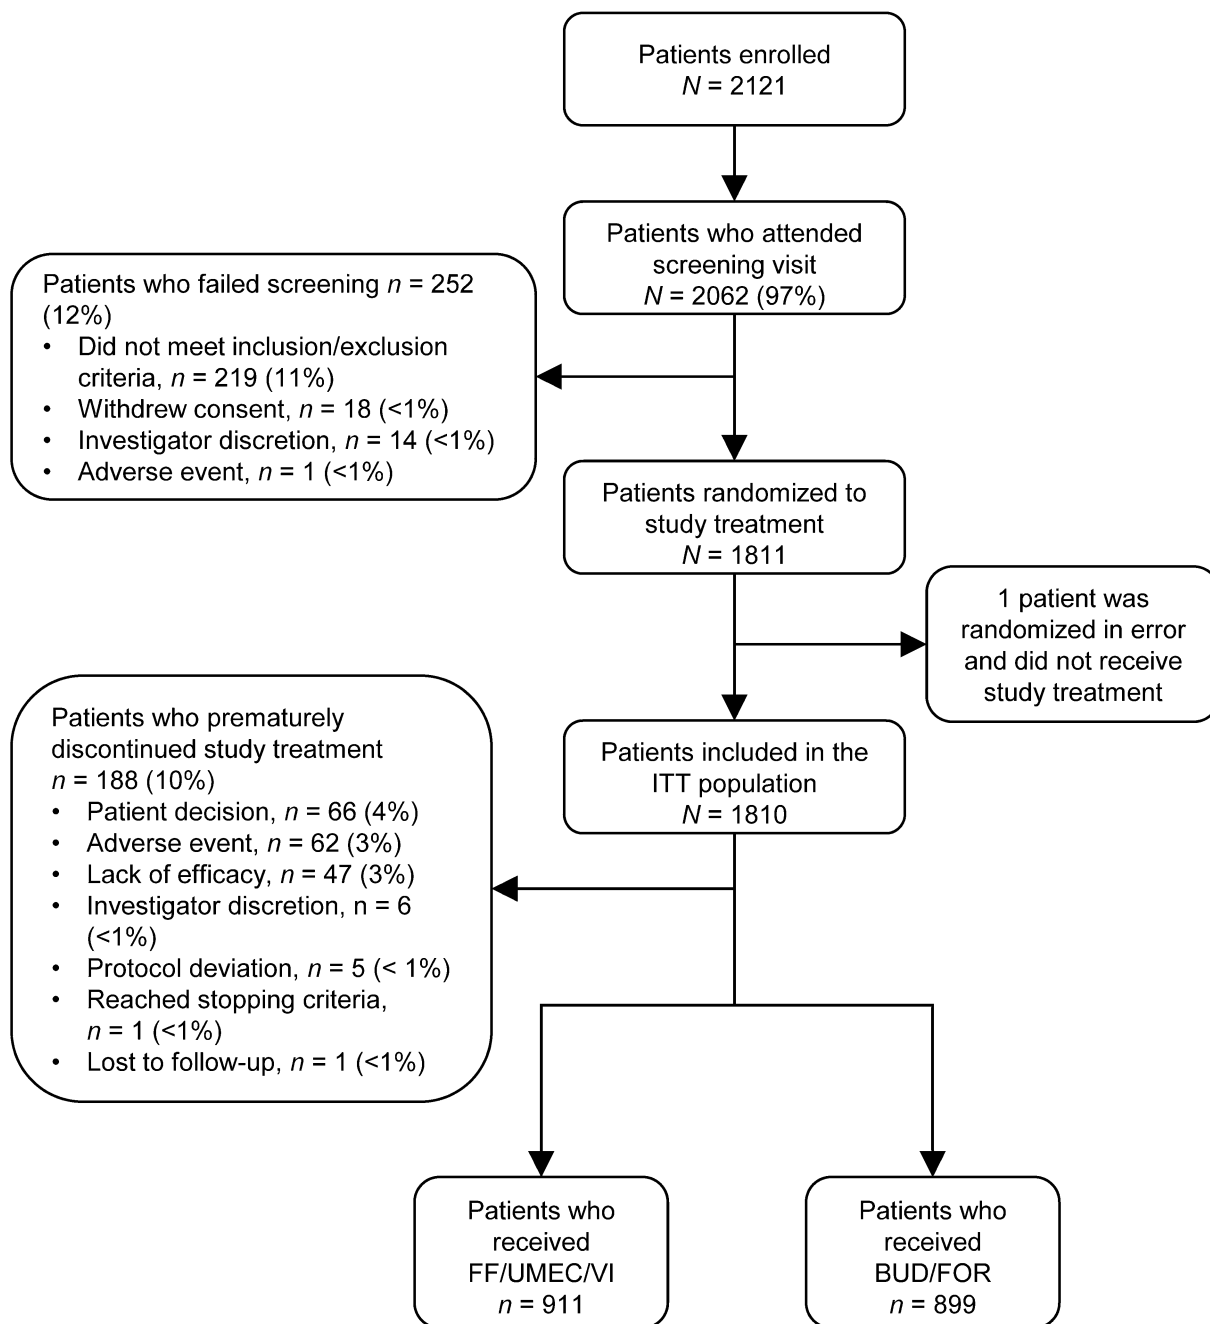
Patients enrolled
$N$ = 2121

Patients who attended screening visit
$N$ = 2062 (97%)

Patients who failed screening $n$ = 252 (12%)
• Did not meet inclusion/exclusion criteria, $n$ = 219 (11%)
• Withdrew consent, $n$ = 18 (<1%)
• Investigator discretion, $n$ = 14 (<1%)
• Adverse event, $n$ = 1 (<1%)

Patients randomized to study treatment
$N$ = 1811

1 patient was randomized in error and did not receive study treatment

Patients who prematurely discontinued study treatment
$n$ = 188 (10%)
• Patient decision, $n$ = 66 (4%)
• Adverse event, $n$ = 62 (3%)
• Lack of efficacy, $n$ = 47 (3%)
• Investigator discretion, n = 6 (<1%)
• Protocol deviation, $n$ = 5 (< 1%)
• Reached stopping criteria, $n$ = 1 (<1%)
• Lost to follow-up, $n$ = 1 (<1%)

Patients included in the ITT population
$N$ = 1810

Patients who received FF/UMEC/VI
$n$ = 911

Patients who received BUD/FOR
$n$ = 899